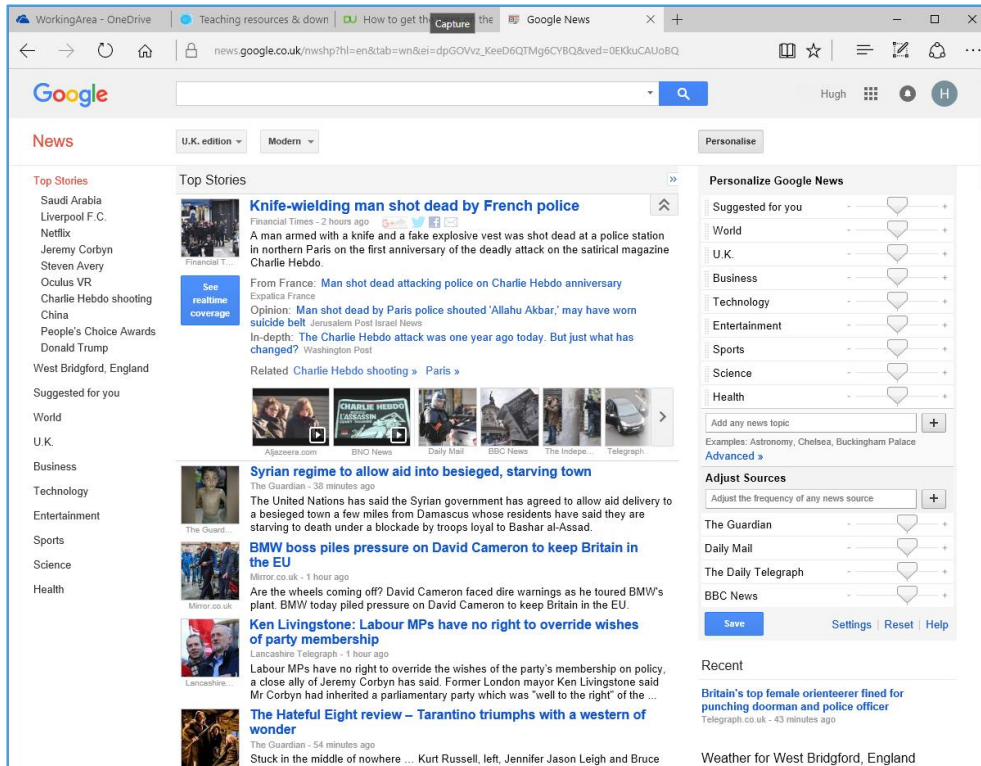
WorkingArea - OneDrive | Teaching resources & down | DU How to get th Capture the | Google News × +

news.google.co.uk/nwshp?hl=en&tab=wn&ei=dpGOVvz_KeeD6QTMg6CYBQ&ved=0EKkuCAUoBQ

Google

Hugh H

News

U.K. edition Modern

Personalise

Top Stories
Saudi Arabia
Liverpool F.C.
Netflix
Jeremy Corbyn
Steven Avery
Oculus VR
Charlie Hebdo shooting
China
People's Choice Awards
Donald Trump
West Bridgford, England
Suggested for you
World
U.K.
Business
Technology
Entertainment
Sports
Science
Health

Top Stories

Knife-wielding man shot dead by French police
Financial Times - 2 hours ago
A man armed with a knife and a fake explosive vest was shot dead at a police station in northern Paris on the first anniversary of the deadly attack on the satirical magazine Charlie Hebdo.

Financial T...

See realtime coverage

From France: Man shot dead attacking police on Charlie Hebdo anniversary
Expatica France
Opinion: Man shot dead by Paris police shouted 'Allahu Akbar,' may have worn suicide belt Jerusalem Post Israel News
In-depth: The Charlie Hebdo attack was one year ago today. But just what has changed? Washington Post

Related Charlie Hebdo shooting » Paris »

CHARLIE HEBDO
L'ASSASSIN

Aljazeera.com BNO News Daily Mail BBC News The Indepe... Telegraph

Syrian regime to allow aid into besieged, starving town
The Guardian - 38 minutes ago
The United Nations has said the Syrian government has agreed to allow aid delivery to a besieged town a few miles from Damascus whose residents have said they are starving to death under a blockade by troops loyal to Bashar al-Assad.
The Guard...

BMW boss piles pressure on David Cameron to keep Britain in the EU
Mirror.co.uk - 1 hour ago
Are the wheels coming off? David Cameron faced dire warnings as he toured BMW's plant. BMW today piled pressure on David Cameron to keep Britain in the EU.
Mirror.co.uk

Ken Livingstone: Labour MPs have no right to override wishes of party membership
Lancashire Telegraph - 1 hour ago
Labour MPs have no right to override the wishes of the party's membership on policy, a close ally of Jeremy Corbyn has said. Former London mayor Ken Livingstone said Mr Corbyn had inherited a parliamentary party which was "well to the right" of the ...
Lancashire...

The Hateful Eight review – Tarantino triumphs with a western of wonder
The Guardian - 54 minutes ago
Stuck in the middle of nowhere ... Kurt Russell, left, Jennifer Jason Leigh and Bruce

Personalize Google News
Suggested for you
World
U.K.
Business
Technology
Entertainment
Sports
Science
Health
Add any news topic +
Examples: Astronomy, Chelsea, Buckingham Palace
Advanced »

Adjust Sources
Adjust the frequency of any news source +
The Guardian
Daily Mail
The Daily Telegraph
BBC News

Save Settings | Reset | Help

Recent

Britain's top female orienteerer fined for punching doorman and police officer
Telegraph.co.uk - 43 minutes ago

Weather for West Bridgford, England